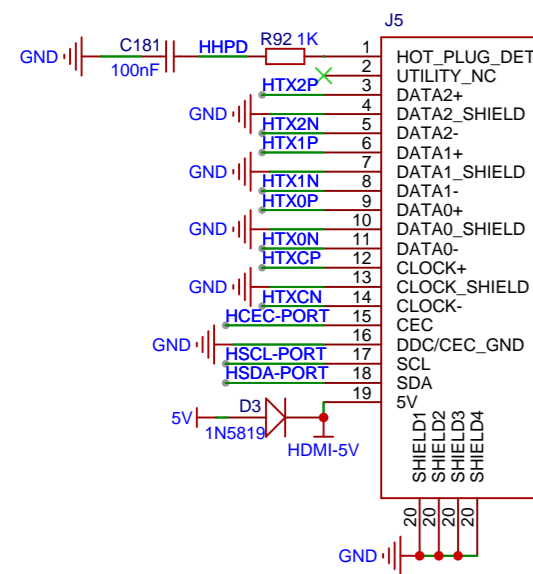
J5

GND C181 100nF HHPD R92 1K 1 HOT_PLUG_DET
2 UTILITY_NC
HTX2P 3 DATA2+
GND 4 DATA2_SHIELD
HTX2N 5 DATA2-
HTX1P 6 DATA1+
GND 7 DATA1_SHIELD
HTX1N 8 DATA1-
HTX0P 9 DATA0+
GND 10 DATA0_SHIELD
HTX0N 11 DATA0-
HTXCP 12 CLOCK+
GND 13 CLOCK_SHIELD
HTXCN 14 CLOCK-
HCEC-PORT 15 CEC
GND 16 DDC/CEC_GND
HSCL-PORT 17 SCL
HSDA-PORT 18 SDA
19 5V
5V D3 1N5819 HDMI-5V

SHIELD1 SHIELD2 SHIELD3 SHIELD4
20 20 20 20
GND